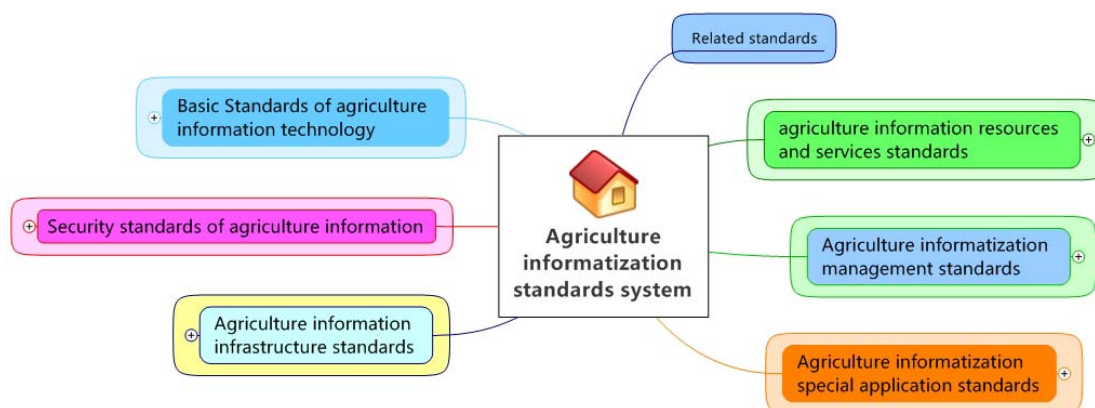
Agriculture informatization standards system

Related standards

Basic Standards of agriculture information technology

agriculture information resources and services standards

Security standards of agriculture information

Agriculture informatization management standards

Agriculture information infrastructure standards

Agriculture informatization special application standards